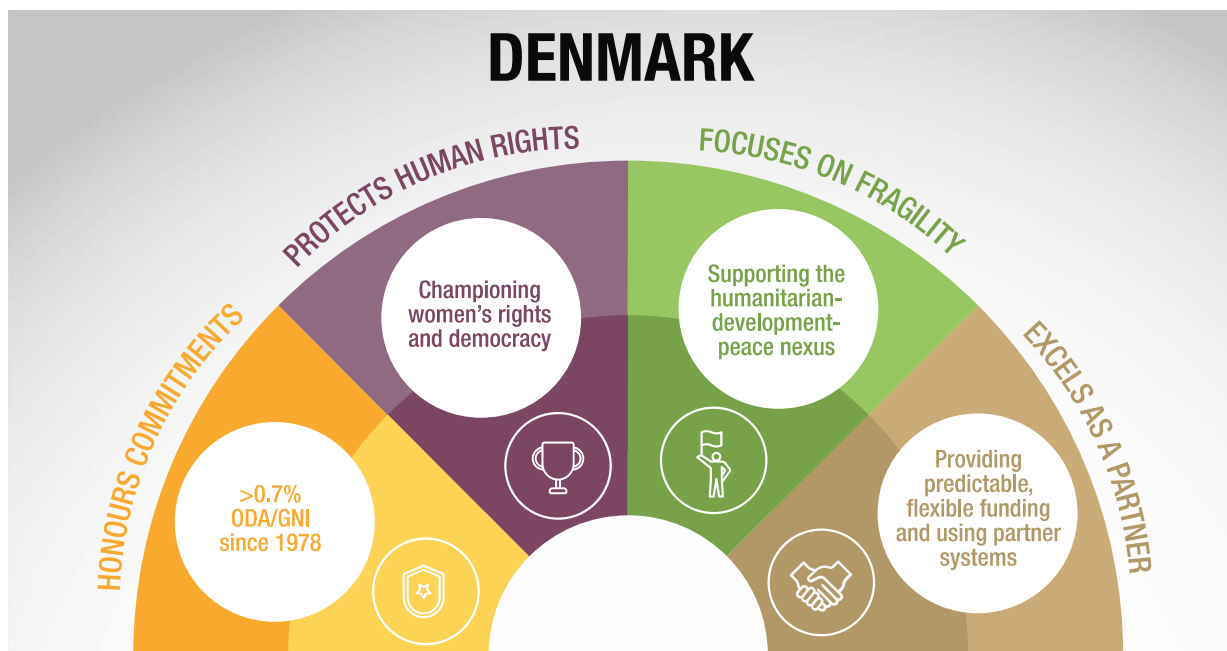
DENMARK

HONOURS COMMITMENTS

>0.7% ODA/GNI since 1978

PROTECTS HUMAN RIGHTS

Championing women's rights and democracy

FOCUSES ON FRAGILITY

Supporting the humanitarian-development-peace nexus

EXCELS AS A PARTNER

Providing predictable, flexible funding and using partner systems